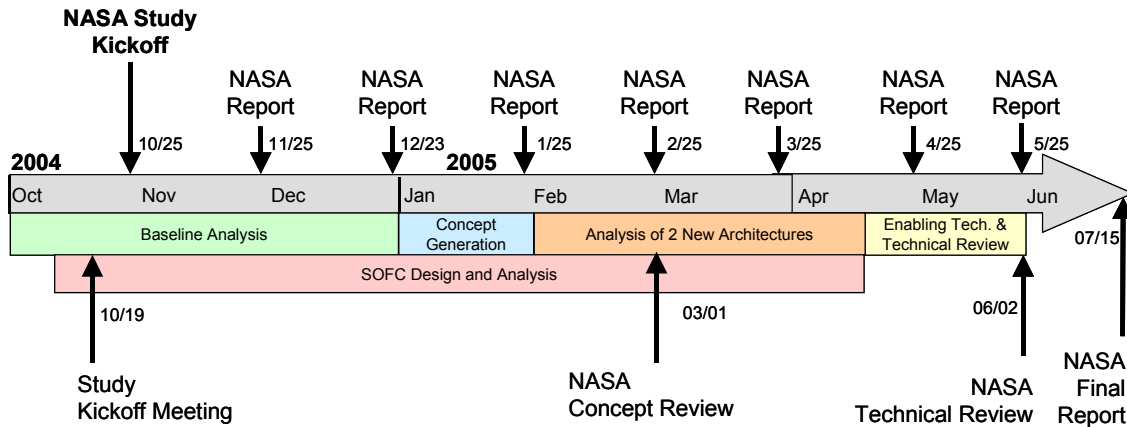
NASA Study Kickoff

NASA Report

NASA Report

NASA Report

NASA Report

NASA Report

NASA Report

NASA Report

10/25

11/25

12/23

1/25

2/25

3/25

4/25

5/25

2004

2005

Oct

Nov

Dec

Jan

Feb

Mar

Apr

May

Jun

Baseline Analysis

Concept Generation

Analysis of 2 New Architectures

Enabling Tech. & Technical Review

07/15

SOFC Design and Analysis

10/19

03/01

06/02

Study Kickoff Meeting

NASA Concept Review

NASA Technical Review

NASA Final Report